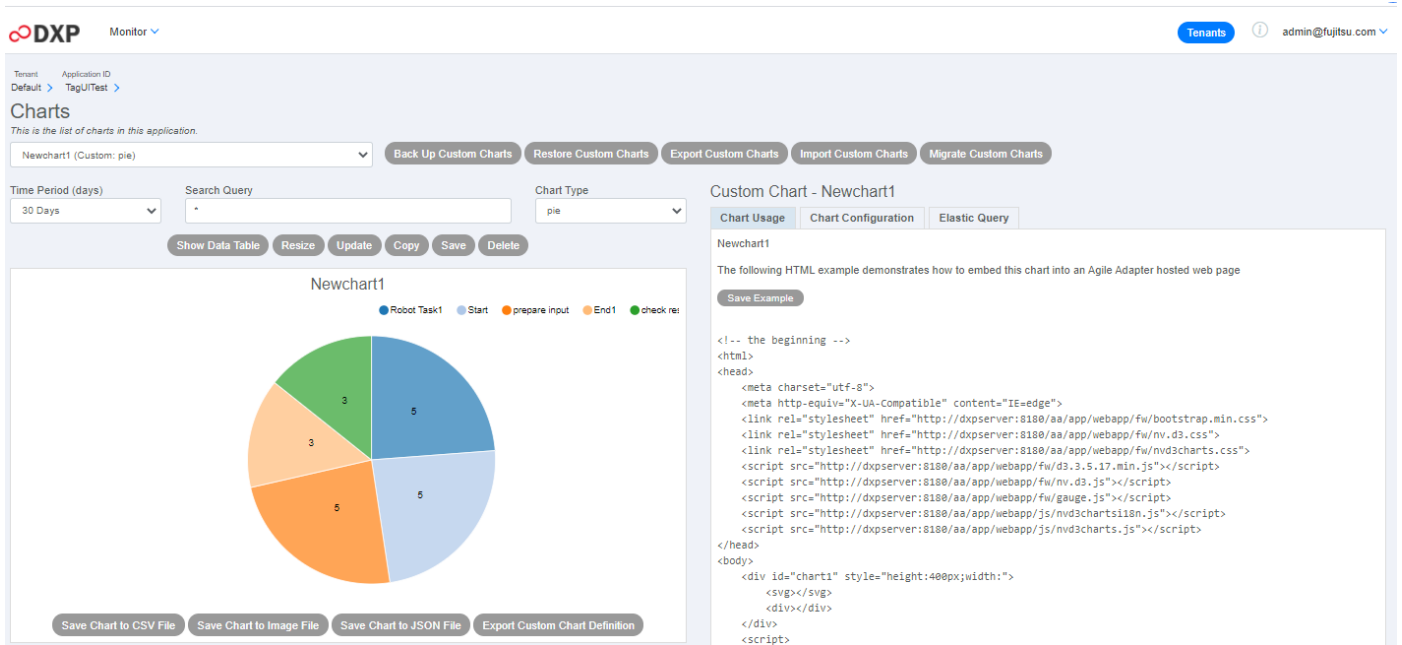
DXP Monitor

Tenants admin@fujitsu.com

Tenant Application ID
Default > TagUITest >

Charts
This is the list of charts in this application.

Newchart1 (Custom: pie)

Back Up Custom Charts Restore Custom Charts Export Custom Charts Import Custom Charts Migrate Custom Charts

Time Period (days)
30 Days

Search Query
*

Chart Type
pie

Show Data Table Resize Update Copy Save Delete

Newchart1

Robot Task1 Start prepare input End1 check res

5
5
5
3
3

Save Chart to CSV File Save Chart to Image File Save Chart to JSON File Export Custom Chart Definition

Custom Chart - Newchart1

Chart Usage Chart Configuration Elastic Query

Newchart1

The following HTML example demonstrates how to embed this chart into an Agile Adapter hosted web page

Save Example

<!-- the beginning -->
<html>
<head>
<meta charset="utf-8">
<meta http-equiv="X-UA-Compatible" content="IE=edge">
<link rel="stylesheet" href="http://dxpserver:8180/aa/app/webapp/fw/bootstrap.min.css">
<link rel="stylesheet" href="http://dxpserver:8180/aa/app/webapp/fw/nv.d3.css">
<link rel="stylesheet" href="http://dxpserver:8180/aa/app/webapp/fw/nvd3charts.css">
<script src="http://dxpserver:8180/aa/app/webapp/fw/d3.3.5.17.min.js"></script>
<script src="http://dxpserver:8180/aa/app/webapp/fw/nv.d3.js"></script>
<script src="http://dxpserver:8180/aa/app/webapp/fw/gauge.js"></script>
<script src="http://dxpserver:8180/aa/app/webapp/js/nvd3chartsi18n.js"></script>
<script src="http://dxpserver:8180/aa/app/webapp/js/nvd3charts.js"></script>
</head>
<body>
<div id="chart1" style="height:400px;width:">
<svg></svg>
<div></div>
</div>
<script>